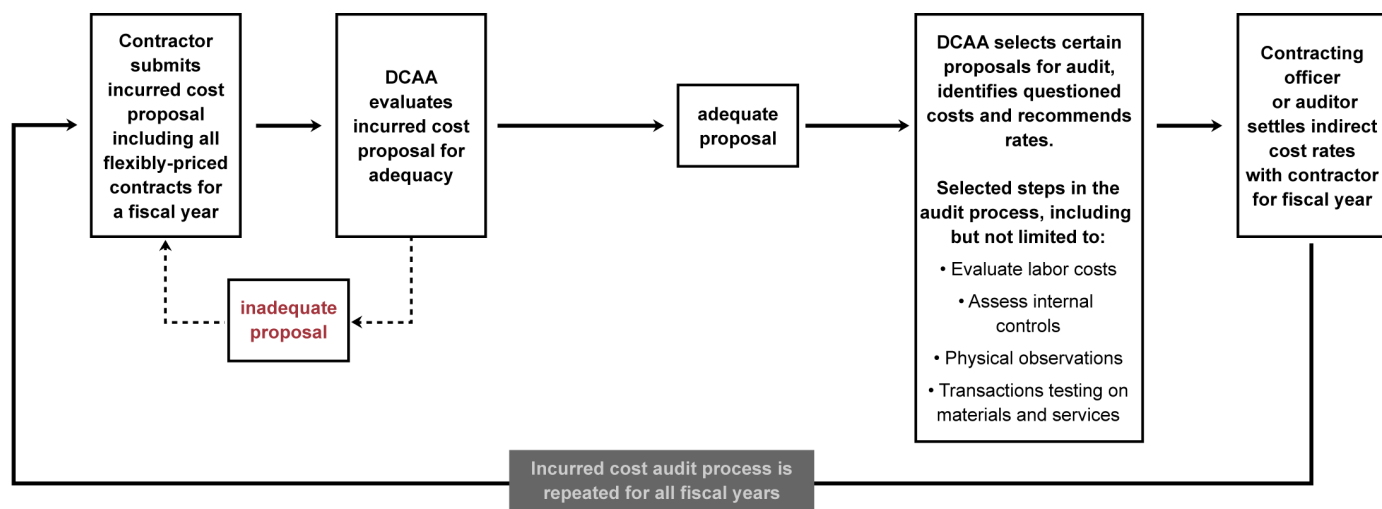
Contractor submits incurred cost proposal including all flexibly-priced contracts for a fiscal year

DCAA evaluates incurred cost proposal for adequacy

inadequate proposal

adequate proposal

DCAA selects certain proposals for audit, identifies questioned costs and recommends rates.

Selected steps in the audit process, including but not limited to:

• Evaluate labor costs

• Assess internal controls

• Physical observations

• Transactions testing on materials and services

Contracting officer or auditor settles indirect cost rates with contractor for fiscal year

Incurred cost audit process is repeated for all fiscal years